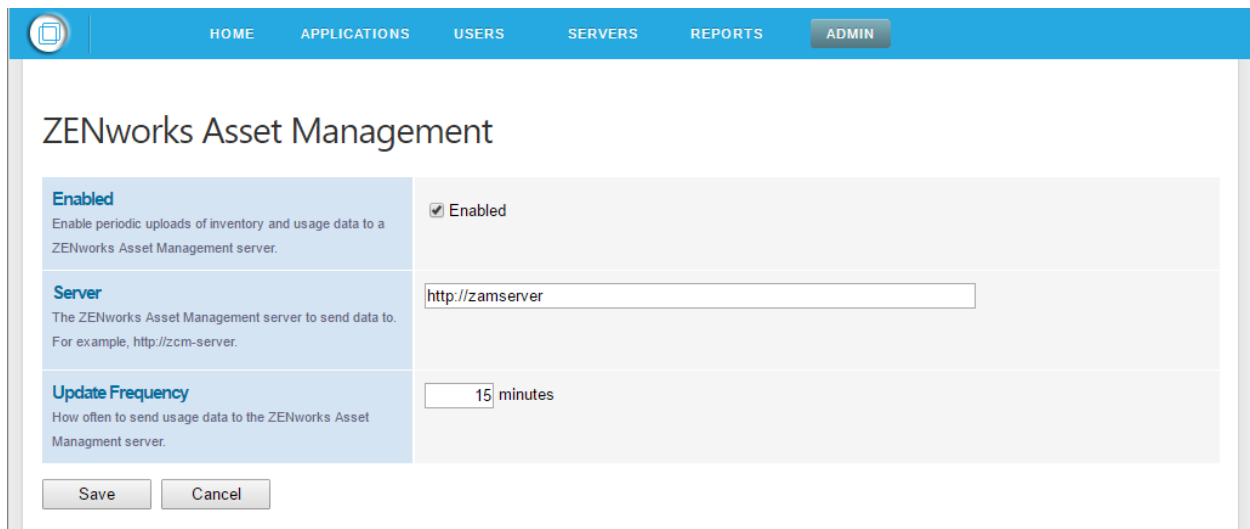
HOME APPLICATIONS USERS SERVERS REPORTS ADMIN

ZENworks Asset Management

| | |
|---|---|
| **Enabled**<br>Enable periodic uploads of inventory and usage data to a ZENworks Asset Management server. | Enabled |
| **Server**<br>The ZENworks Asset Management server to send data to. For example, http://zcm-server. | http://zamserver |
| **Update Frequency**<br>How often to send usage data to the ZENworks Asset Managment server. | 15 minutes |

Save Cancel